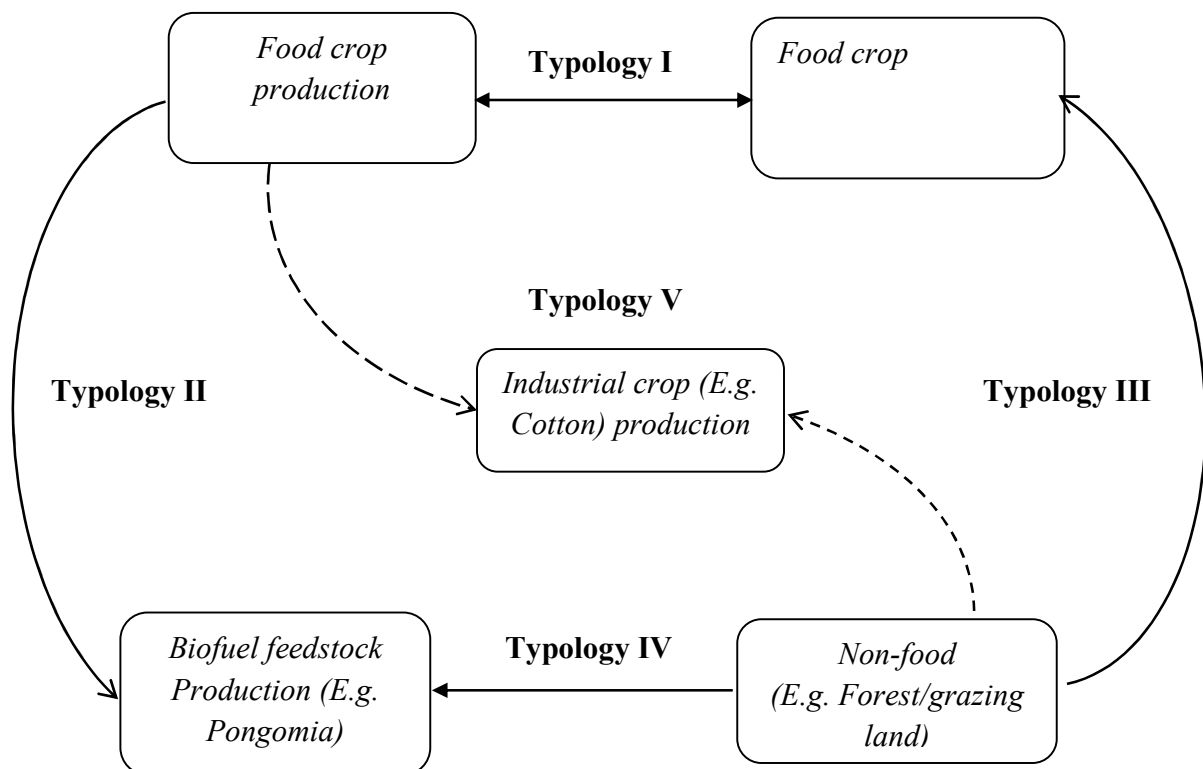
Food crop production

Typology I

Food crop

Typology V

Typology II

Industrial crop (E.g. Cotton) production

Typology III

Biofuel feedstock Production (E.g. Pongomia)

Typology IV

Non-food (E.g. Forest/grazing land)